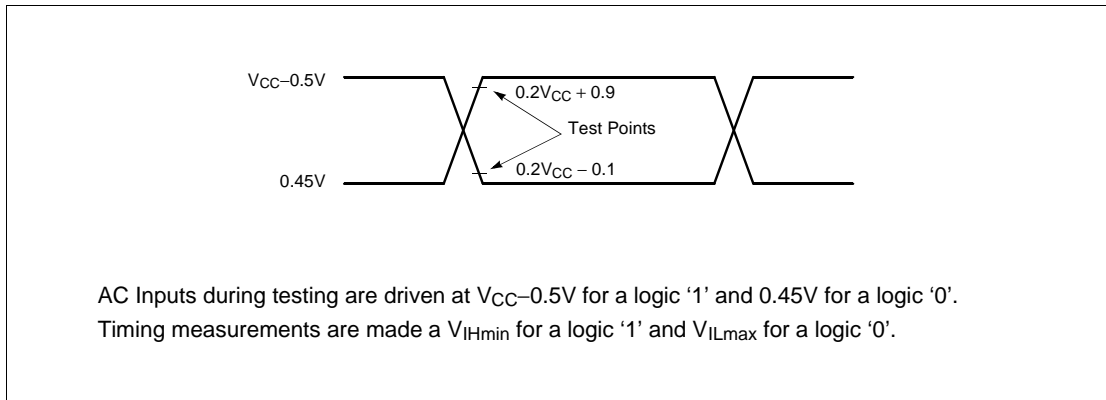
$V_{CC}$–0.5V

$0.2V_{CC} + 0.9$

Test Points

$0.2V_{CC} - 0.1$

0.45V

AC Inputs during testing are driven at $V_{CC}$–0.5V for a logic '1' and 0.45V for a logic '0'. Timing measurements are made a $V_{IHmin}$ for a logic '1' and $V_{ILmax}$ for a logic '0'.